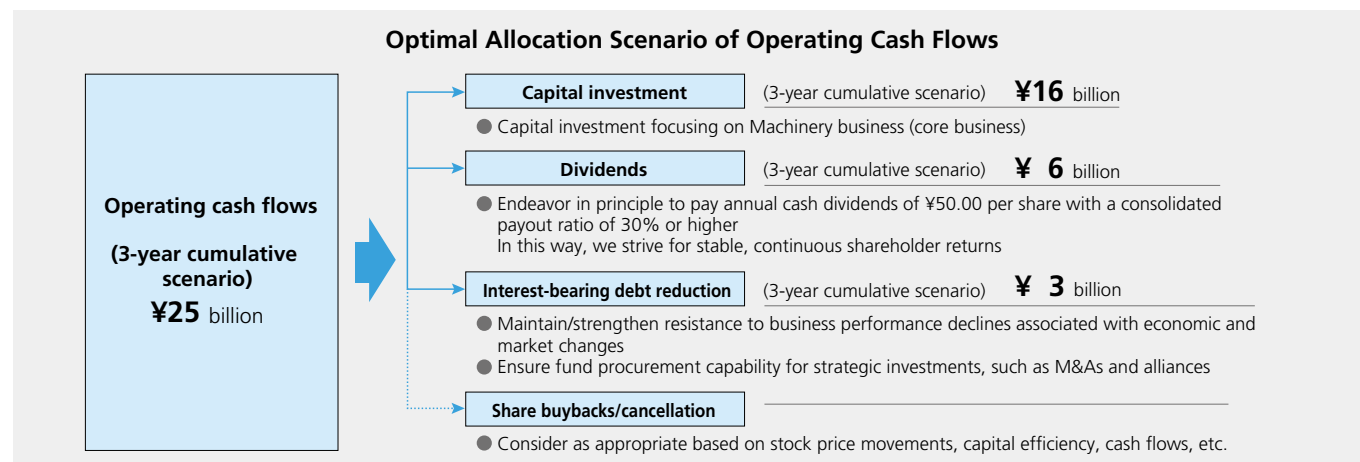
Optimal Allocation Scenario of Operating Cash Flows

Operating cash flows

(3-year cumulative scenario)
¥25 billion

Capital investment (3-year cumulative scenario) ¥16 billion

● Capital investment focusing on Machinery business (core business)

Dividends (3-year cumulative scenario) ¥ 6 billion

● Endeavor in principle to pay annual cash dividends of ¥50.00 per share with a consolidated payout ratio of 30% or higher
In this way, we strive for stable, continuous shareholder returns

Interest-bearing debt reduction (3-year cumulative scenario) ¥ 3 billion

● Maintain/strengthen resistance to business performance declines associated with economic and market changes
● Ensure fund procurement capability for strategic investments, such as M&As and alliances

Share buybacks/cancellation

● Consider as appropriate based on stock price movements, capital efficiency, cash flows, etc.